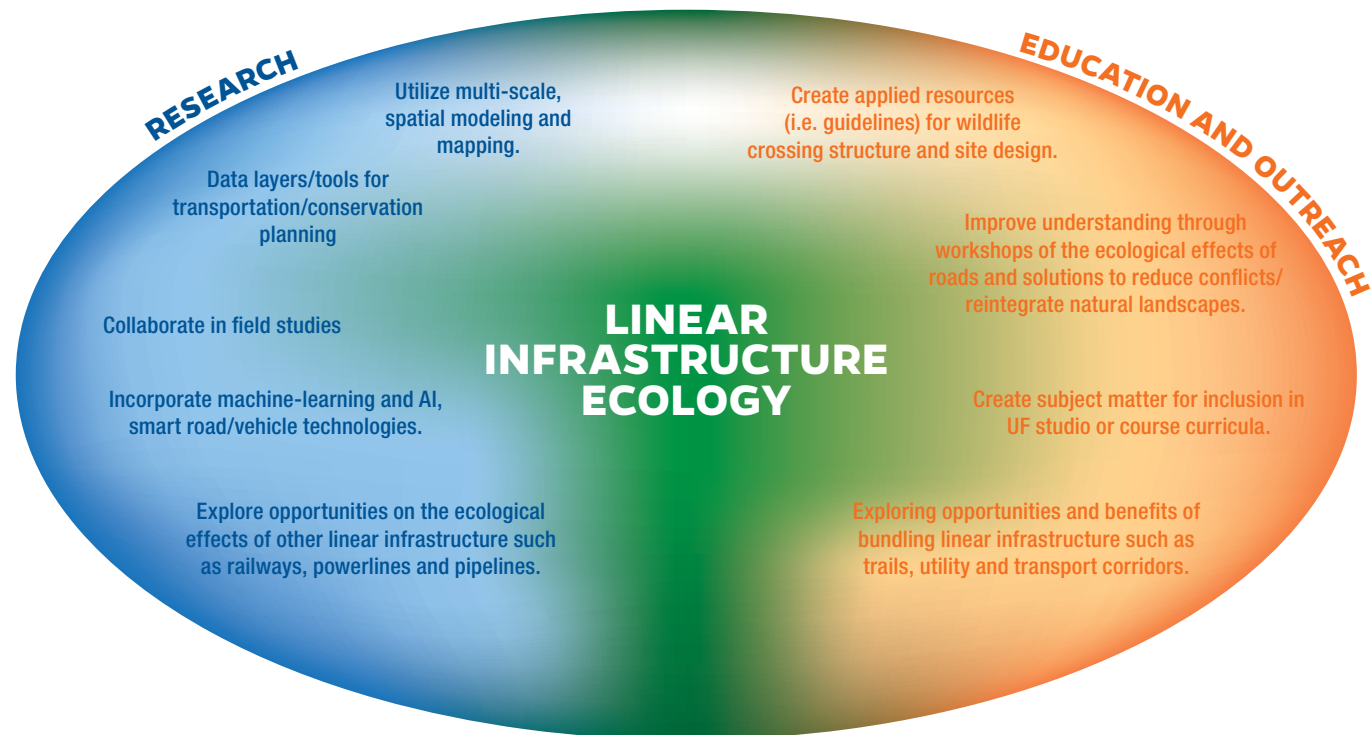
RESEARCH

Utilize multi-scale, spatial modeling and mapping.

Data layers/tools for transportation/conservation planning

Collaborate in field studies

Incorporate machine-learning and AI, smart road/vehicle technologies.

Explore opportunities on the ecological effects of other linear infrastructure such as railways, powerlines and pipelines.

LINEAR INFRASTRUCTURE ECOLOGY

EDUCATION AND OUTREACH

Create applied resources (i.e. guidelines) for wildlife crossing structure and site design.

Improve understanding through workshops of the ecological effects of roads and solutions to reduce conflicts/ reintegrate natural landscapes.

Create subject matter for inclusion in UF studio or course curricula.

Exploring opportunities and benefits of bundling linear infrastructure such as trails, utility and transport corridors.